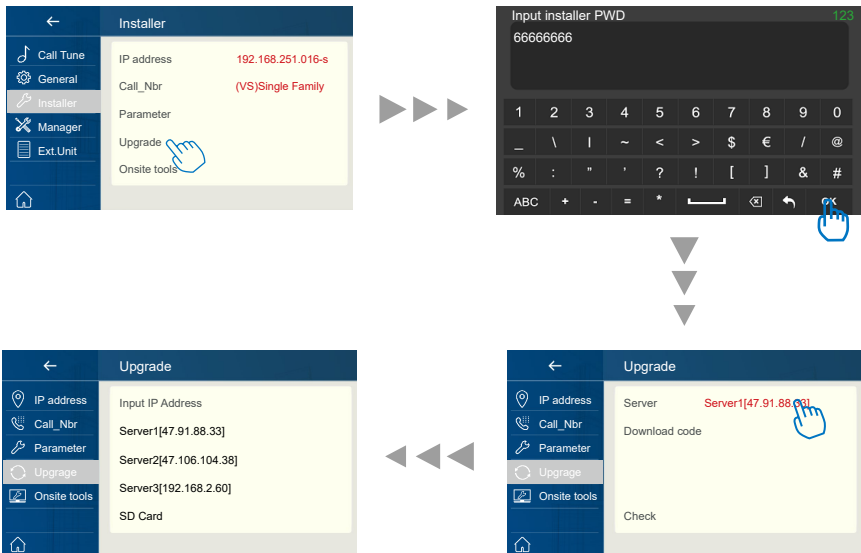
←
Installer
Call Tune
General
Installer
Manager
Ext.Unit
IP address 192.168.251.016-s
Call_Nbr (VS)Single Family
Parameter
Upgrade
Onsite tools

Input installer PWD 123
66666666
1 2 3 4 5 6 7 8 9 0
_ \ | ~ < > $ € / @
% : " ' ? ! [ ] & #
ABC + - = * OK

←
Upgrade
IP address
Call_Nbr
Parameter
Upgrade
Onsite tools
Server Server1[47.91.88.33]
Download code
Check

←
Upgrade
IP address
Call_Nbr
Parameter
Upgrade
Onsite tools
Input IP Address
Server1[47.91.88.33]
Server2[47.106.104.38]
Server3[192.168.2.60]
SD Card